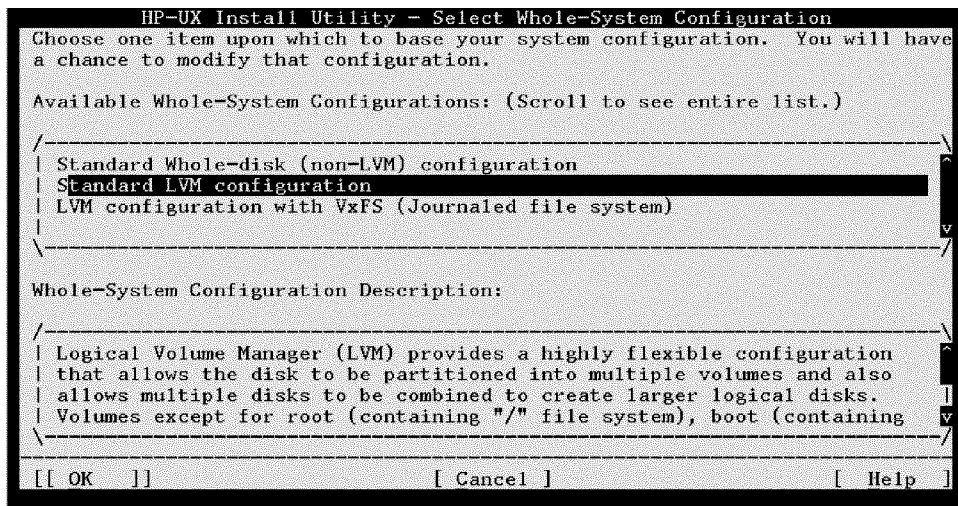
HP-UX Install Utility - Select Whole-System Configuration

Choose one item upon which to base your system configuration. You will have a chance to modify that configuration.

Available Whole-System Configurations: (Scroll to see entire list.)

Standard Whole-disk (non-LVM) configuration
Standard LVM configuration
LVM configuration with VxFS (Journaled file system)

Whole-System Configuration Description:

Logical Volume Manager (LVM) provides a highly flexible configuration that allows the disk to be partitioned into multiple volumes and also allows multiple disks to be combined to create larger logical disks. Volumes except for root (containing "/" file system), boot (containing

[[ OK ]] [ Cancel ] [ Help ]